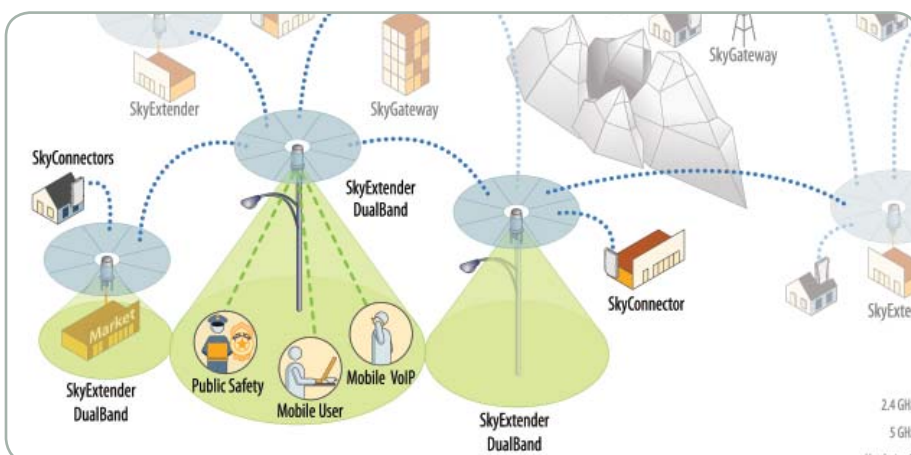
SkyExtender

SkyGateway

SkyGateway

SkyConnectors

SkyExtender DualBand

Market

SkyExtender DualBand

Public Safety

Mobile User

Mobile VoIP

SkyConnector

SkyExtender DualBand

SkyExte

2.4 GH

5 GH